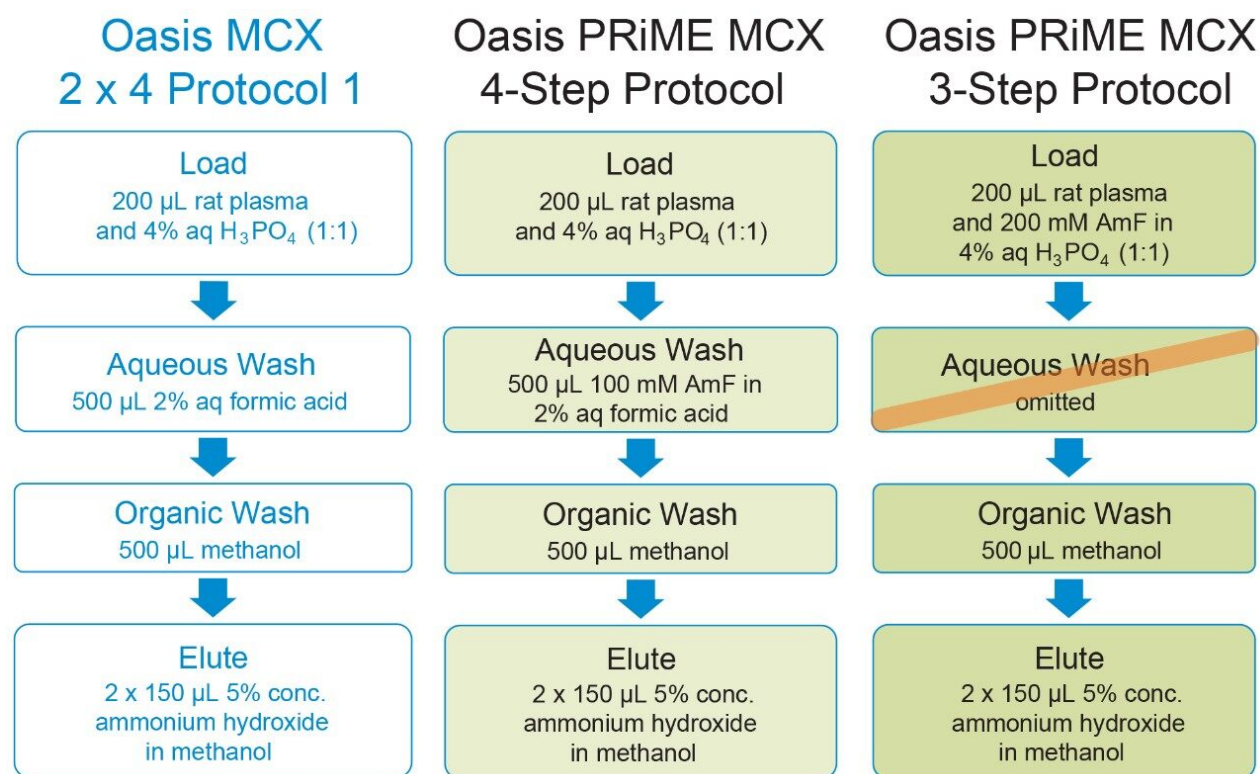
Oasis MCX
2 x 4 Protocol 1

Load
200 µL rat plasma and 4% aq $H_3PO_4$ (1:1)

Aqueous Wash
500 µL 2% aq formic acid

Organic Wash
500 µL methanol

Elute
2 x 150 µL 5% conc. ammonium hydroxide in methanol

Oasis PRiME MCX
4-Step Protocol

Load
200 µL rat plasma and 4% aq $H_3PO_4$ (1:1)

Aqueous Wash
500 µL 100 mM AmF in 2% aq formic acid

Organic Wash
500 µL methanol

Elute
2 x 150 µL 5% conc. ammonium hydroxide in methanol

Oasis PRiME MCX
3-Step Protocol

Load
200 µL rat plasma and 200 mM AmF in 4% aq $H_3PO_4$ (1:1)

Aqueous Wash
omitted

Organic Wash
500 µL methanol

Elute
2 x 150 µL 5% conc. ammonium hydroxide in methanol